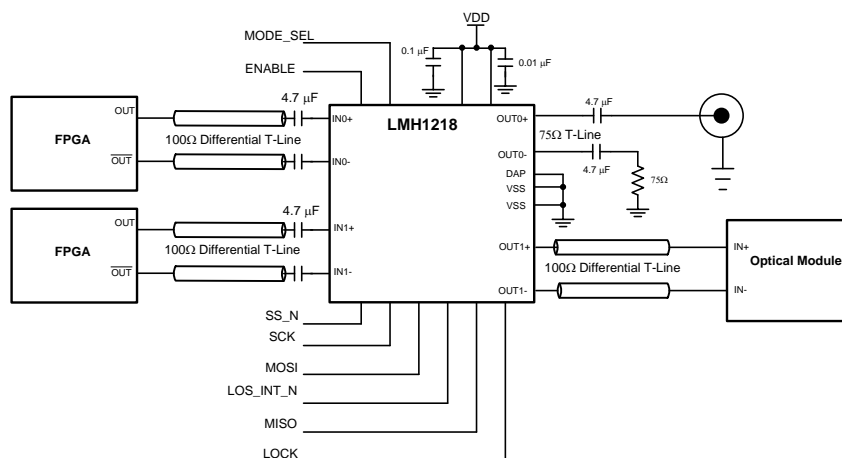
MODE_SEL
VDD
0.1 μF
0.01 μF
ENABLE
FPGA
OUT
$\overline{OUT}$
4.7 μF
100Ω Differential T-Line
IN0+
IN0-
LMH1218
OUT0+
4.7 μF
75Ω T-Line
OUT0-
4.7 μF
75Ω
DAP
VSS
VSS
FPGA
OUT
$\overline{OUT}$
4.7 μF
100Ω Differential T-Line
IN1+
IN1-
OUT1+
OUT1-
100Ω Differential T-Line
IN+
IN-
Optical Module
SS_N
SCK
MOSI
LOS_INT_N
MISO
LOCK